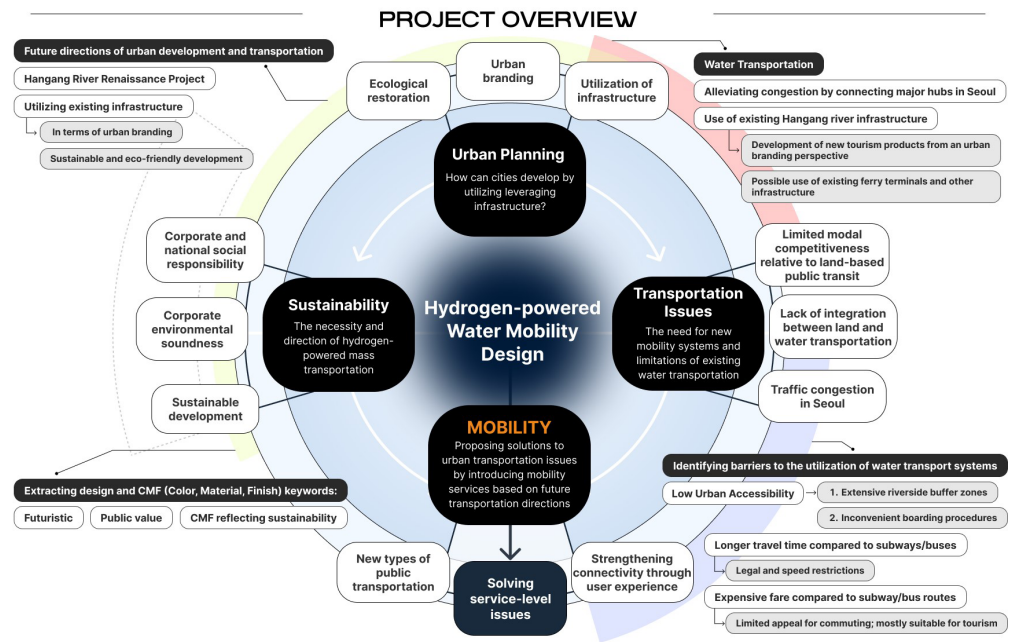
PROJECT OVERVIEW

Future directions of urban development and transportation

Hangang River Renaissance Project

Utilizing existing infrastructure

In terms of urban branding

Sustainable and eco-friendly development

Ecological restoration

Urban branding

Utilization of infrastructure

Water Transportation

Alleviating congestion by connecting major hubs in Seoul

Use of existing Hangang river infrastructure

Development of new tourism products from an urban branding perspective

Possible use of existing ferry terminals and other infrastructure

Urban Planning

How can cities develop by utilizing leveraging infrastructure?

Corporate and national social responsibility

Corporate environmental soundness

Sustainable development

Sustainability

The necessity and direction of hydrogen-powered mass transportation

Hydrogen-powered Water Mobility Design

Transportation Issues

The need for new mobility systems and limitations of existing water transportation

Limited modal competitiveness relative to land-based public transit

Lack of integration between land and water transportation

Traffic congestion in Seoul

MOBILITY

Proposing solutions to urban transportation issues by introducing mobility services based on future transportation directions

Identifying barriers to the utilization of water transport systems

Low Urban Accessibility

1. Extensive riverside buffer zones

2. Inconvenient boarding procedures

Extracting design and CMF (Color, Material, Finish) keywords:

Futuristic

Public value

CMF reflecting sustainability

New types of public transportation

Solving service-level issues

Strengthening connectivity through user experience

Longer travel time compared to subways/buses

Legal and speed restrictions

Expensive fare compared to subway/bus routes

Limited appeal for commuting; mostly suitable for tourism